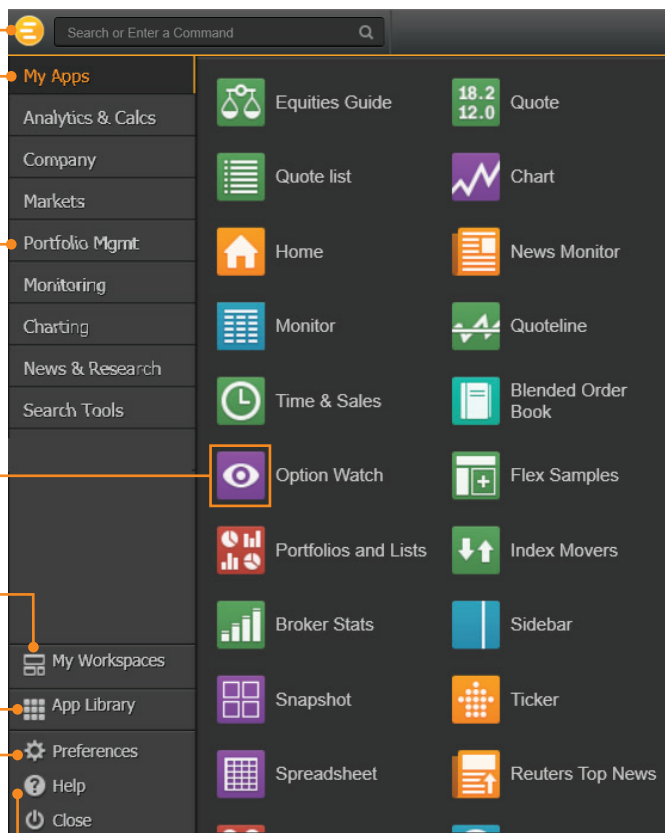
Search or Enter a Command

My Apps
Analytics & Calcs
Company
Markets
Portfolio Mgmt
Monitoring
Charting
News & Research
Search Tools

My Workspaces
App Library
Preferences
Help
Close

Equities Guide
18.2
12.0
Quote
Quote list
Chart
Home
News Monitor
Monitor
Quoteline
Time & Sales
Blended Order Book
Option Watch
Flex Samples
Portfolios and Lists
Index Movers
Broker Stats
Sidebar
Snapshot
Ticker
Spreadsheet
Reuters Top News